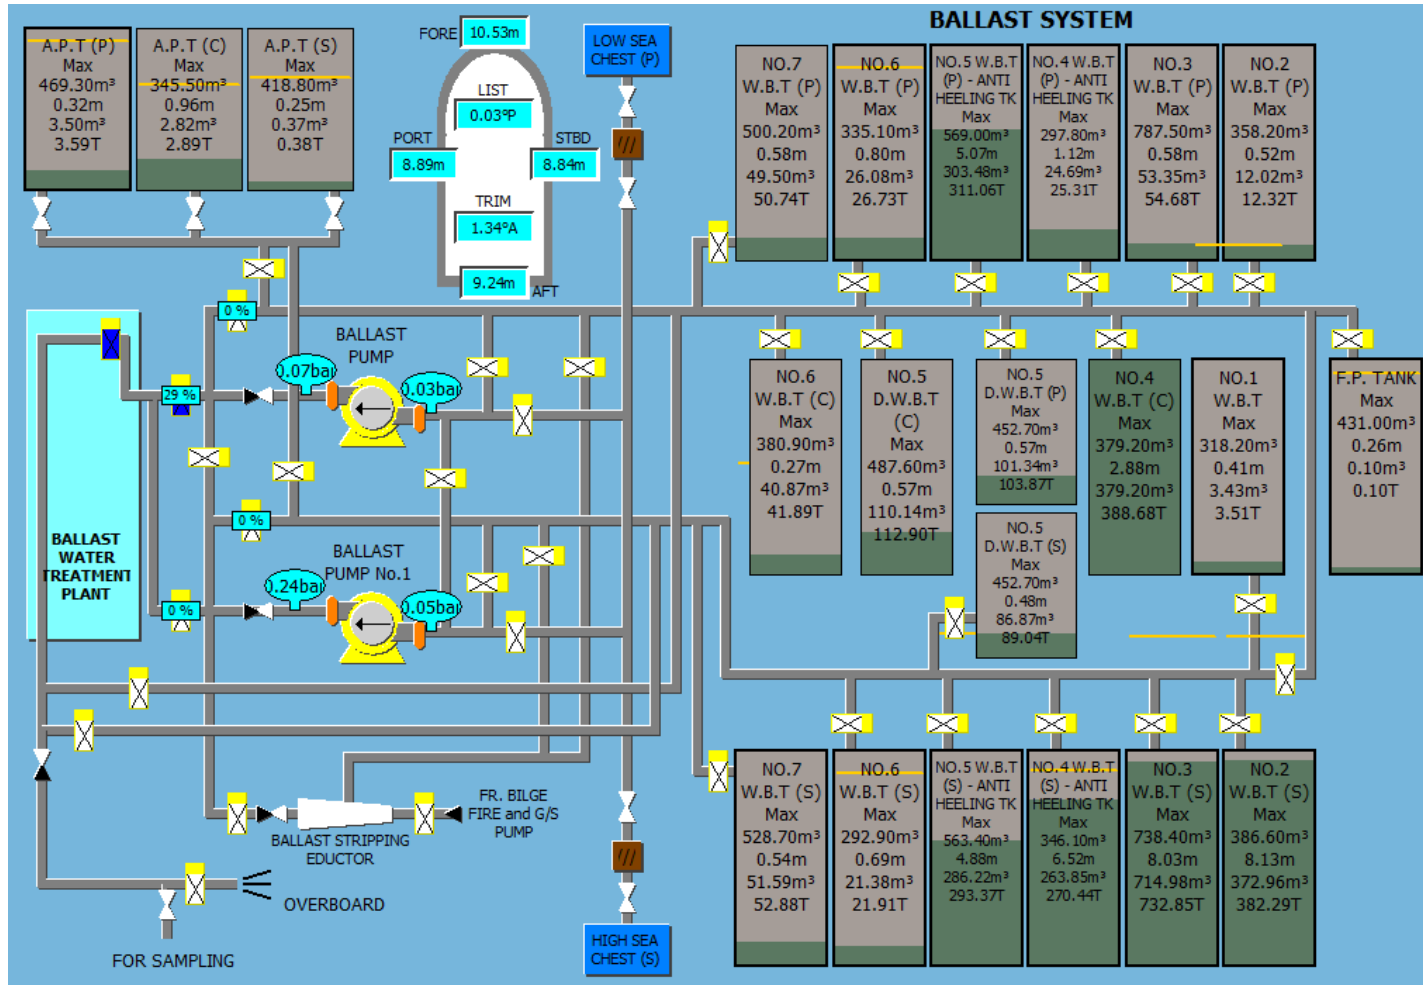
BALLAST SYSTEM

A.P.T (P)
Max
469.30m³
0.32m
3.50m³
3.59T

A.P.T (C)
Max
345.50m³
0.96m
2.82m³
2.89T

A.P.T (S)
Max
418.80m³
0.25m
0.37m³
0.38T

FORE 10.53m
LIST 0.03°P
PORT 8.89m
STBD 8.84m
TRIM 1.34°A
9.24m AFT

LOW SEA CHEST (P)

NO.7 W.B.T (P)
Max
500.20m³
0.58m
49.50m³
50.74T

NO.6 W.B.T (P)
Max
335.10m³
0.80m
26.08m³
26.73T

NO.5 W.B.T (P) - ANTI HEELING TK
Max
569.00m³
5.07m
303.48m³
311.06T

NO.4 W.B.T (P) - ANTI HEELING TK
Max
297.80m³
1.12m
24.69m³
25.31T

NO.3 W.B.T (P)
Max
787.50m³
0.58m
53.35m³
54.68T

NO.2 W.B.T (P)
Max
358.20m³
0.52m
12.02m³
12.32T

0 %
BALLAST PUMP
0.07bar
0.03bar
29 %
0 %
BALLAST PUMP No.1
0.24bar
0.05bar
0 %

BALLAST WATER TREATMENT PLANT

NO.6 W.B.T (C)
Max
380.90m³
0.27m
40.87m³
41.89T

NO.5 D.W.B.T (C)
Max
487.60m³
0.57m
110.14m³
112.90T

NO.5 D.W.B.T (P)
Max
452.70m³
0.57m
101.34m³
103.87T

NO.4 W.B.T (C)
Max
379.20m³
2.88m
379.20m³
388.68T

NO.1 W.B.T
Max
318.20m³
0.41m
3.43m³
3.51T

F.P. TANK
Max
431.00m³
0.26m
0.10m³
0.10T

NO.5 D.W.B.T (S)
Max
452.70m³
0.48m
86.87m³
89.04T

BALLAST STRIPPING EDUCTOR
FR. BILGE FIRE and G/S PUMP
OVERBOARD
FOR SAMPLING

HIGH SEA CHEST (S)

NO.7 W.B.T (S)
Max
528.70m³
0.54m
51.59m³
52.88T

NO.6 W.B.T (S)
Max
292.90m³
0.69m
21.38m³
21.91T

NO.5 W.B.T (S) - ANTI HEELING TK
Max
563.40m³
4.88m
286.22m³
293.37T

NO.4 W.B.T (S) - ANTI HEELING TK
Max
346.10m³
6.52m
263.85m³
270.44T

NO.3 W.B.T (S)
Max
738.40m³
8.03m
714.98m³
732.85T

NO.2 W.B.T (S)
Max
386.60m³
8.13m
372.96m³
382.29T